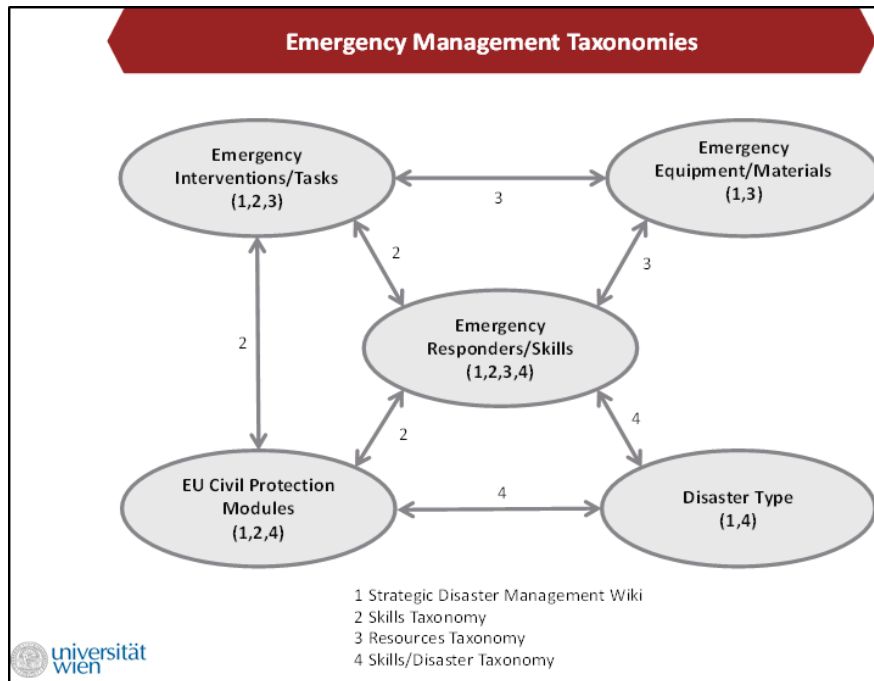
Emergency Management Taxonomies

Emergency Interventions/Tasks (1,2,3)

3

Emergency Equipment/Materials (1,3)

2

3

2

Emergency Responders/Skills (1,2,3,4)

4

2

EU Civil Protection Modules (1,2,4)

4

Disaster Type (1,4)

1 Strategic Disaster Management Wiki
2 Skills Taxonomy
3 Resources Taxonomy
4 Skills/Disaster Taxonomy

universität wien